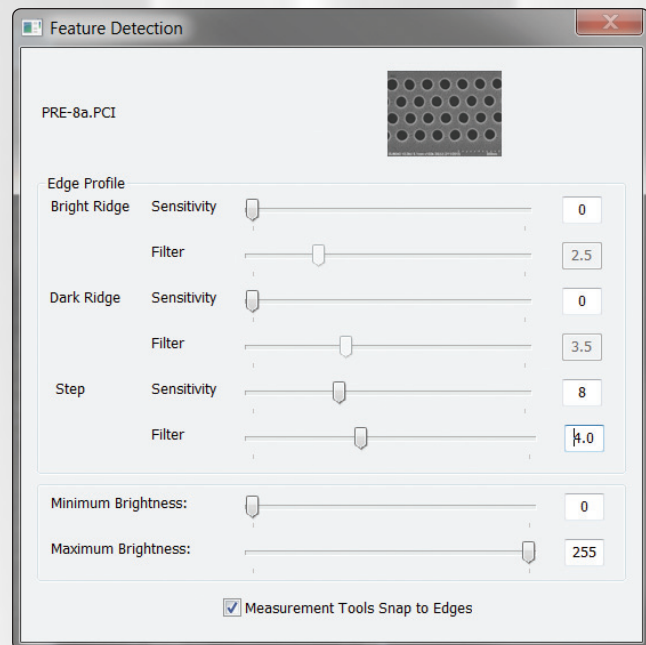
Feature Detection

PRE-8a.PCI

Edge Profile

Bright Ridge Sensitivity 0

Filter 2.5

Dark Ridge Sensitivity 0

Filter 3.5

Step Sensitivity 8

Filter 4.0

Minimum Brightness: 0

Maximum Brightness: 255

Measurement Tools Snap to Edges